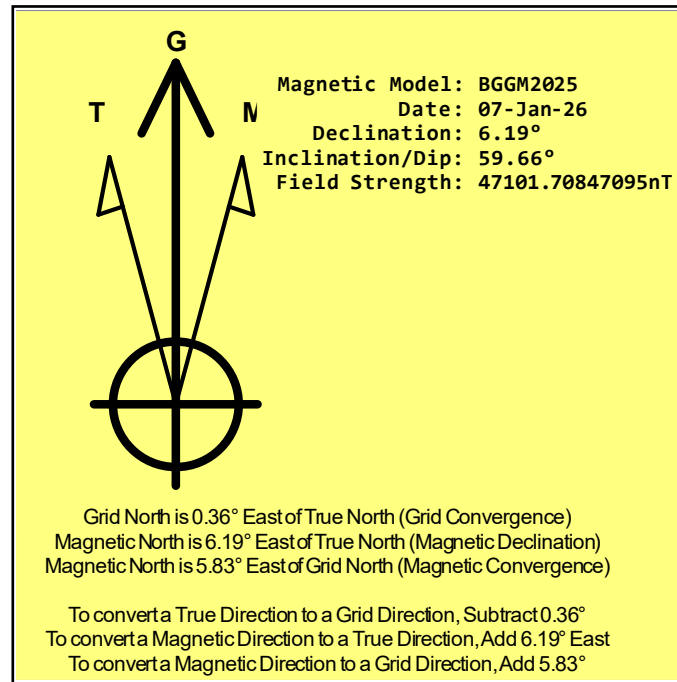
G

T

M

Magnetic Model: BGGM2025
Date: 07-Jan-26
Declination: 6.19°
Inclination/Dip: 59.66°
Field Strength: 47101.70847095nT

Grid North is 0.36° East of True North (Grid Convergence)
Magnetic North is 6.19° East of True North (Magnetic Declination)
Magnetic North is 5.83° East of Grid North (Magnetic Convergence)

To convert a True Direction to a Grid Direction, Subtract 0.36°
To convert a Magnetic Direction to a True Direction, Add 6.19° East
To convert a Magnetic Direction to a Grid Direction, Add 5.83°